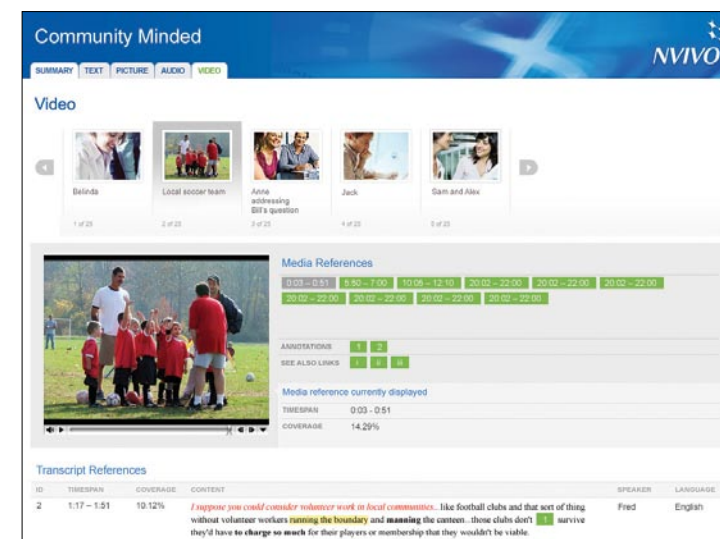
Community Minded

NVIVO

SUMMARY TEXT PICTURE AUDIO VIDEO

Video

Belinda
1 of 23

Local soccer team
2 of 23

Anne addressing Bill's question
3 of 23

Jack
4 of 23

Sam and Alex
5 of 23

Media References

0:03 – 0:51 5:50 – 7:00 10:05 – 12:10 20:02 – 22:00 20:02 – 22:00 20:02 – 22:00 20:02 – 22:00 20:02 – 22:00 20:02 – 22:00 20:02 – 22:00

ANNOTATIONS 1 2

SEE ALSO LINKS i ii iii

Media reference currently displayed

TIMESPAN 0:03 - 0:51

COVERAGE 14.29%

Transcript References

| ID | TIMESPAN | COVERAGE | CONTENT | SPEAKER | LANGUAGE |
|---|---|---|---|---|---|
| 2 | 1:17 – 1:51 | 10.12% | I suppose you could consider volunteer work in local communities.. like football clubs and that sort of thing without volunteer workers running the boundary and manning the canteen...those clubs don't 1 survive they'd have to charge so much for their players or membership that they wouldn't be viable. | Fred | English |